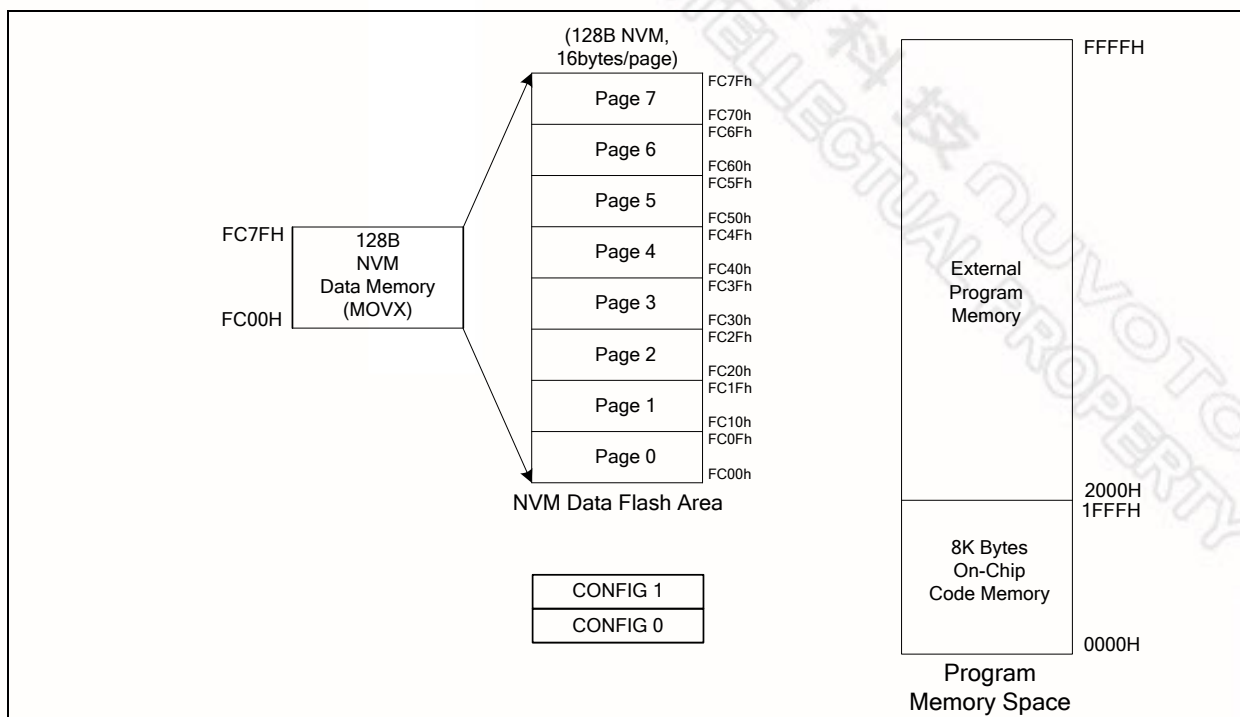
(128B NVM, 16bytes/page)

FC7FH
128B NVM Data Memory (MOVX)
FC00H

FC7Fh
Page 7
FC70h
FC6Fh
Page 6
FC60h
FC5Fh
Page 5
FC50h
FC4Fh
Page 4
FC40h
FC3Fh
Page 3
FC30h
FC2Fh
Page 2
FC20h
FC1Fh
Page 1
FC10h
FC0Fh
Page 0
FC00h

NVM Data Flash Area

CONFIG 1
CONFIG 0

FFFFH
External Program Memory
2000H
1FFFH
8K Bytes On-Chip Code Memory
0000H

Program Memory Space

NUVOTON INTELLECTUAL PROPERTY